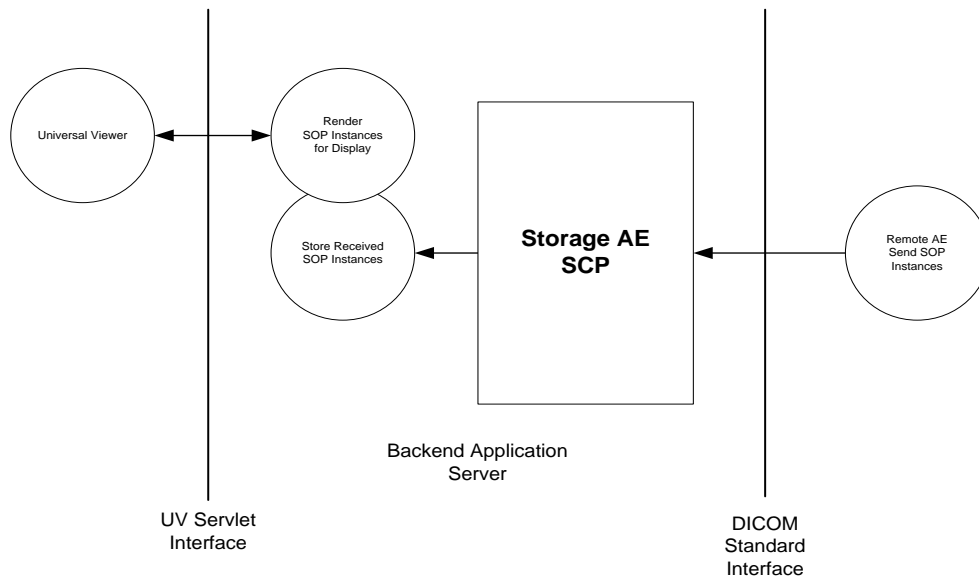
Universal Viewer

Render SOP Instances for Display

Store Received SOP Instances

Storage AE SCP

Remote AE Send SOP Instances

Backend Application Server

UV Servlet Interface

DICOM Standard Interface